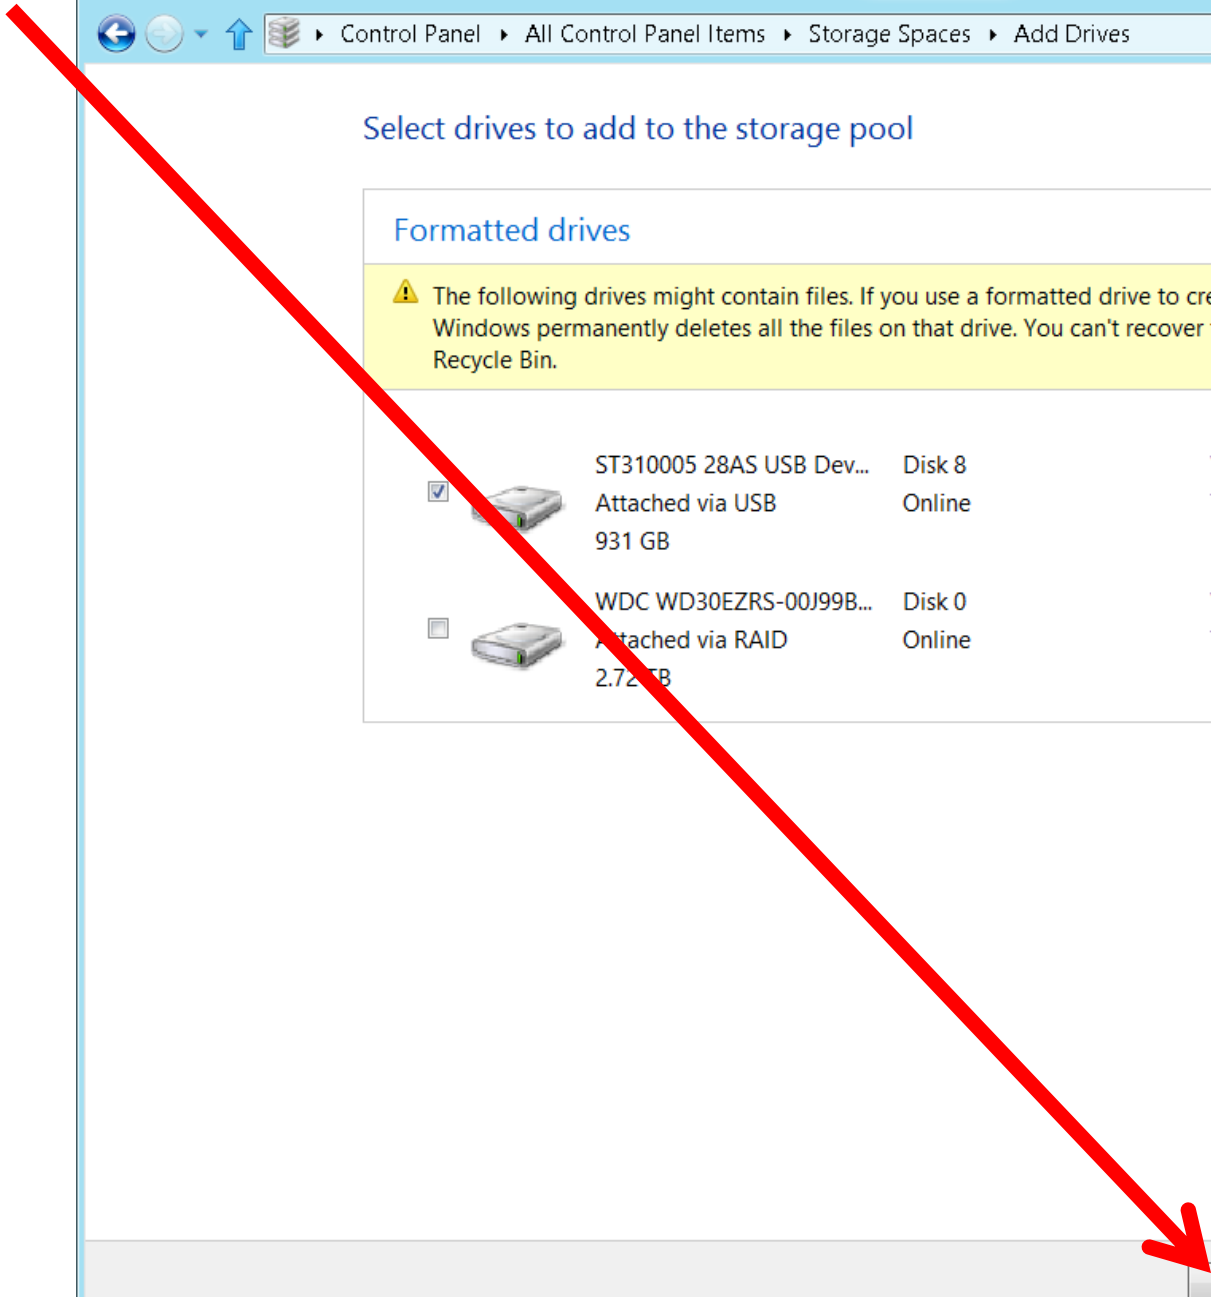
Control Panel ▸ All Control Panel Items ▸ Storage Spaces ▸ Add Drives

Select drives to add to the storage pool

Formatted drives

The following drives might contain files. If you use a formatted drive to cre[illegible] Windows permanently deletes all the files on that drive. You can't recover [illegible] Recycle Bin.

ST310005 28AS USB Dev... Disk 8
Attached via USB Online
931 GB

WDC WD30EZRS-00J99B... Disk 0
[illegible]tached via RAID Online
2.72 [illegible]B